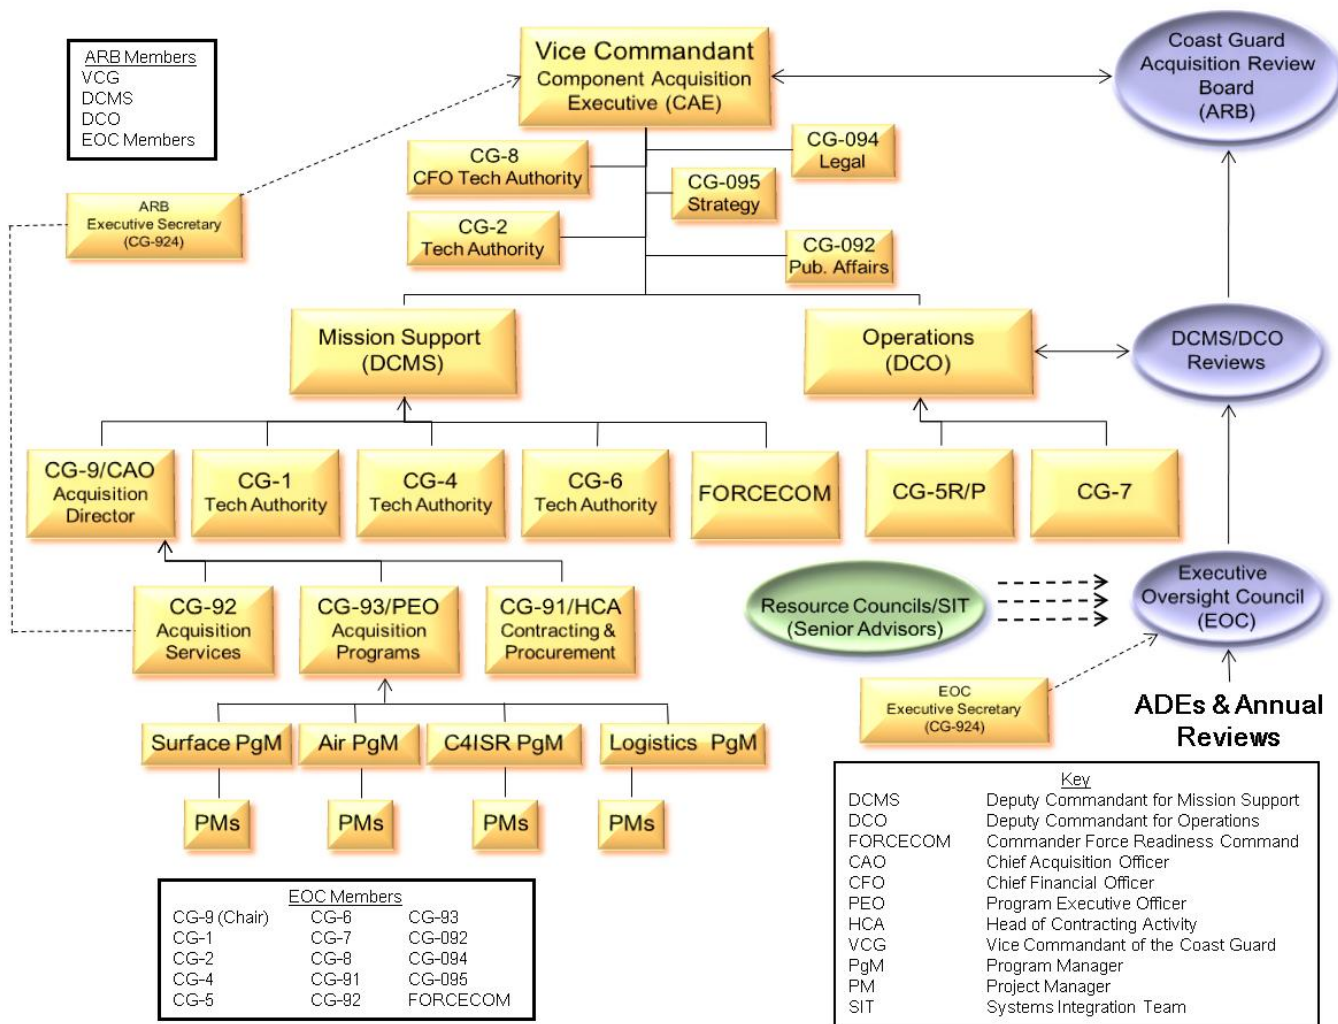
ARB Members
VCG
DCMS
DCO
EOC Members

Vice Commandant
Component Acquisition Executive (CAE)

Coast Guard Acquisition Review Board (ARB)

ARB Executive Secretary (CG-924)

CG-8
CFO Tech Authority

CG-094
Legal

CG-095
Strategy

CG-2
Tech Authority

CG-092
Pub. Affairs

Mission Support (DCMS)

Operations (DCO)

DCMS/DCO Reviews

CG-9/CAO
Acquisition Director

CG-1
Tech Authority

CG-4
Tech Authority

CG-6
Tech Authority

FORCECOM

CG-5R/P

CG-7

CG-92
Acquisition Services

CG-93/PEO
Acquisition Programs

CG-91/HCA
Contracting & Procurement

Resource Councils/SIT
(Senior Advisors)

Executive Oversight Council (EOC)

EOC Executive Secretary (CG-924)

ADEs & Annual Reviews

Surface PgM

Air PgM

C4ISR PgM

Logistics PgM

PMs

PMs

PMs

PMs

| Key | |
|---|---|
| DCMS | Deputy Commandant for Mission Support |
| DCO | Deputy Commandant for Operations |
| FORCECOM | Commander Force Readiness Command |
| CAO | Chief Acquisition Officer |
| CFO | Chief Financial Officer |
| PEO | Program Executive Officer |
| HCA | Head of Contracting Activity |
| VCG | Vice Commandant of the Coast Guard |
| PgM | Program Manager |
| PM | Project Manager |
| SIT | Systems Integration Team |

| EOC Members | | |
|---|---|---|
| CG-9 (Chair) | CG-6 | CG-93 |
| CG-1 | CG-7 | CG-092 |
| CG-2 | CG-8 | CG-094 |
| CG-4 | CG-91 | CG-095 |
| CG-5 | CG-92 | FORCECOM |